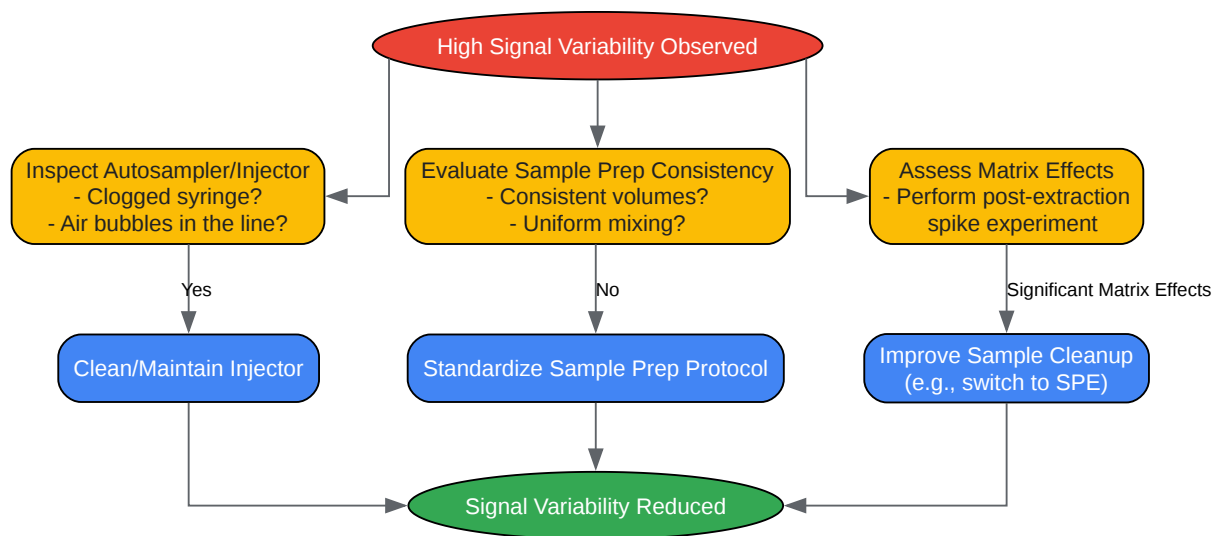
High Signal Variability Observed

Inspect Autosampler/Injector
- Clogged syringe?
- Air bubbles in the line?

Evaluate Sample Prep Consistency
- Consistent volumes?
- Uniform mixing?

Assess Matrix Effects
- Perform post-extraction spike experiment

Yes

No

Significant Matrix Effects

Clean/Maintain Injector

Standardize Sample Prep Protocol

Improve Sample Cleanup
(e.g., switch to SPE)

Signal Variability Reduced